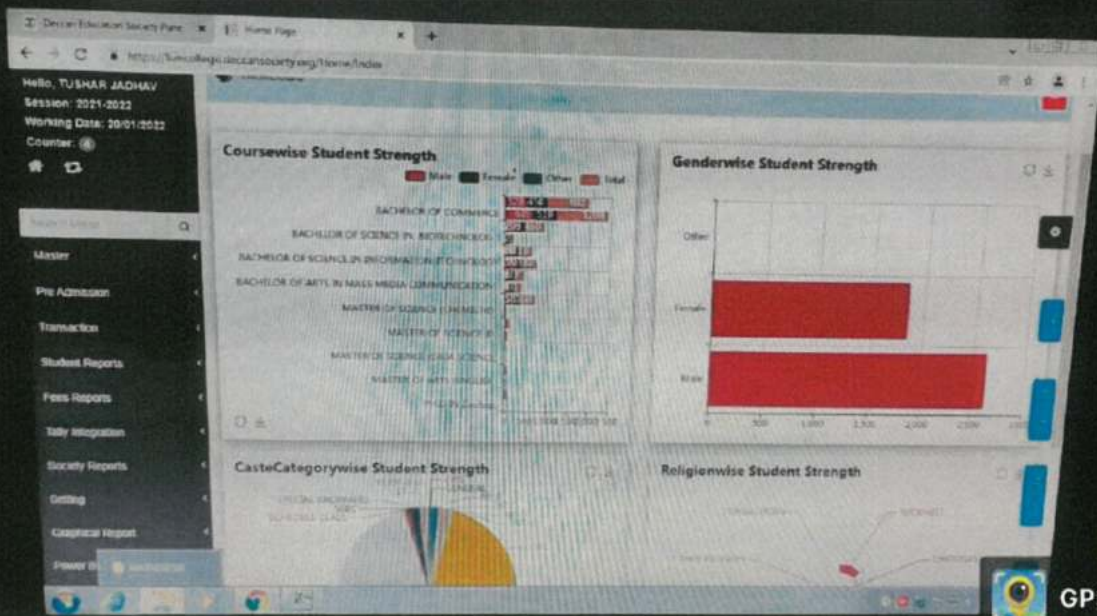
Deccan Education Society Pune
Home Page
https://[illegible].deccansociety.org/Home/Index

Hello, TUSHAR JADHAV
Session: 2021-2022
Working Date: 20/01/2022
Counter: 4

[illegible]

Master
Pre Admission
Transaction
Student Reports
Fees Reports
Tally Integration
Society Reports
Setting
Graphical Report
Power BI

Coursewise Student Strength
Male Female Other Total

BACHELOR OF COMMERCE
BACHELOR OF SCIENCE IN BIOTECHNOLOGY
BACHELOR OF SCIENCE IN INFORMATION TECHNOLOGY
BACHELOR OF ARTS IN MASS MEDIA COMMUNICATION
MASTER OF SCIENCE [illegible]
MASTER OF SCIENCE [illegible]
MASTER OF SCIENCE (DATA SCIENCE)
MASTER OF ARTS ENGLISH
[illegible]

Genderwise Student Strength
Other
Female
Male
0 500 1,000 1,500 2,000 2,500

CasteCategorywise Student Strength
SPECIAL BACKWARD
SCHEDULED CASTE
GENERAL
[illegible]

Religionwise Student Strength
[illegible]

GP